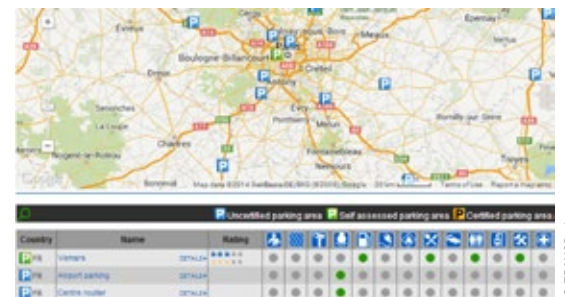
Evreux
Epernay
Meaux
Boulogne-Billancourt
Creteil
Dreux
Evry
Melun
Chartres
Fontainebleau
Nemours
Nogent-le-Rotrou
Google
Map data ©2014 GeoBasis-DE/BKG (©2009), Google
Terms of Use
Report a map error

P Uncertified parking area
P Self assessed parking area
P Certified parking area

| Country | Name | | Rating |
|---|---|---|---|
| P FR | Vemars | DETAILS | |
| P FR | Airport parking | DETAILS | |
| P FR | Centre routier | DETAILS | |